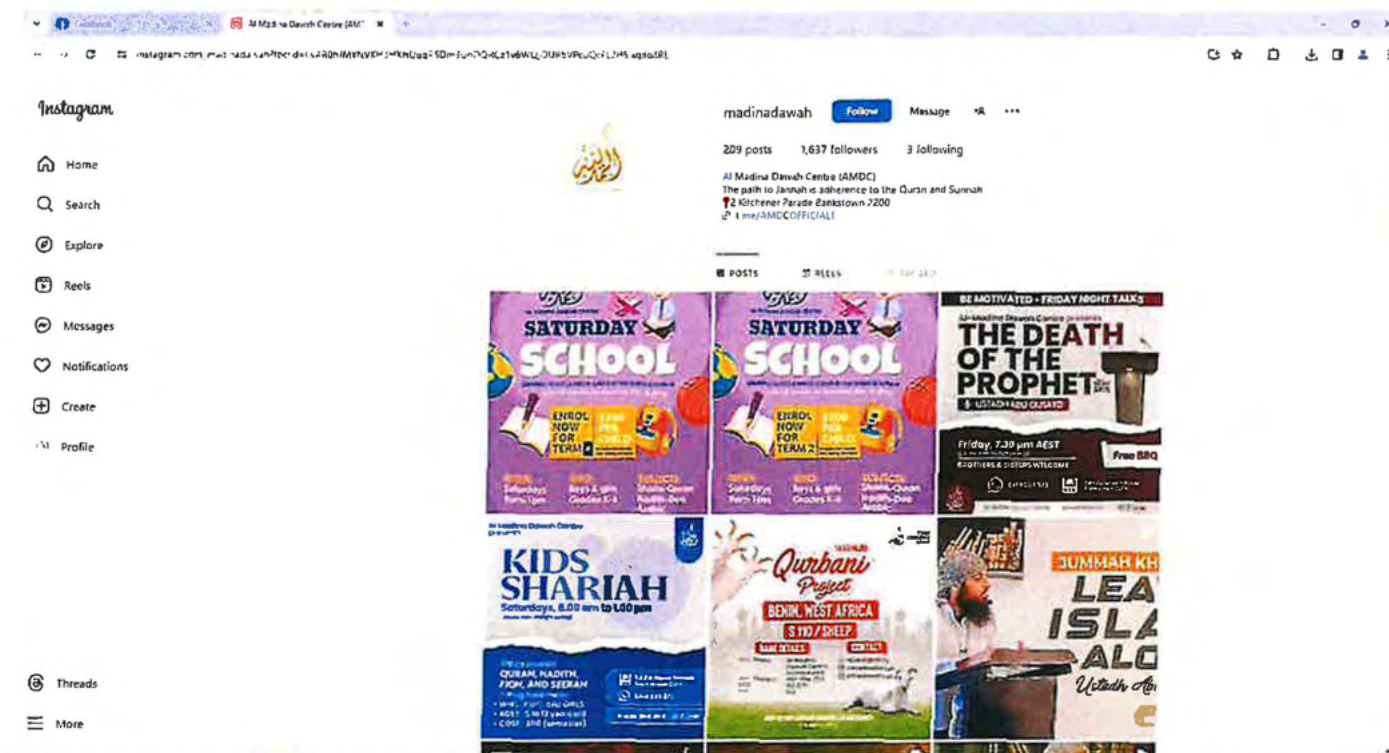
Facebook   Al Madina Dawah Centre (AM...

instagram.com/madinadawah/

Instagram

Home

Search

Explore

Reels

Messages

Notifications

Create

Profile

Threads

More

madinadawah Follow Message

209 posts 1,637 followers 3 following

Al Madina Dawah Centre (AMDC)
The path to Jannah is adherence to the Quran and Sunnah
2 Kitchener Parade Bankstown 2200
t.me/AMDCOFFICIAL1

POSTS REELS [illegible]

SATURDAY SCHOOL

ENROL NOW FOR TERM 2

SATURDAY SCHOOL

ENROL NOW FOR TERM 2

BE MOTIVATED • FRIDAY NIGHT TALKS

THE DEATH OF THE PROPHET

USTADH ABU OUSAYD

Friday, 7.30 pm AEST

BROTHERS & SISTERS WELCOME

Free BBQ

Al Madina Dawah Centre

KIDS SHARIAH

Saturdays, 8.00 am to 1.00 pm

QURAN, HADITH, FIQH, AND SEERAH

Qurbani Project

BENIN, WEST AFRICA

$ 110 / SHEEP

JUMMAH KH

LEA ISLA ALO

Ustadh Ab